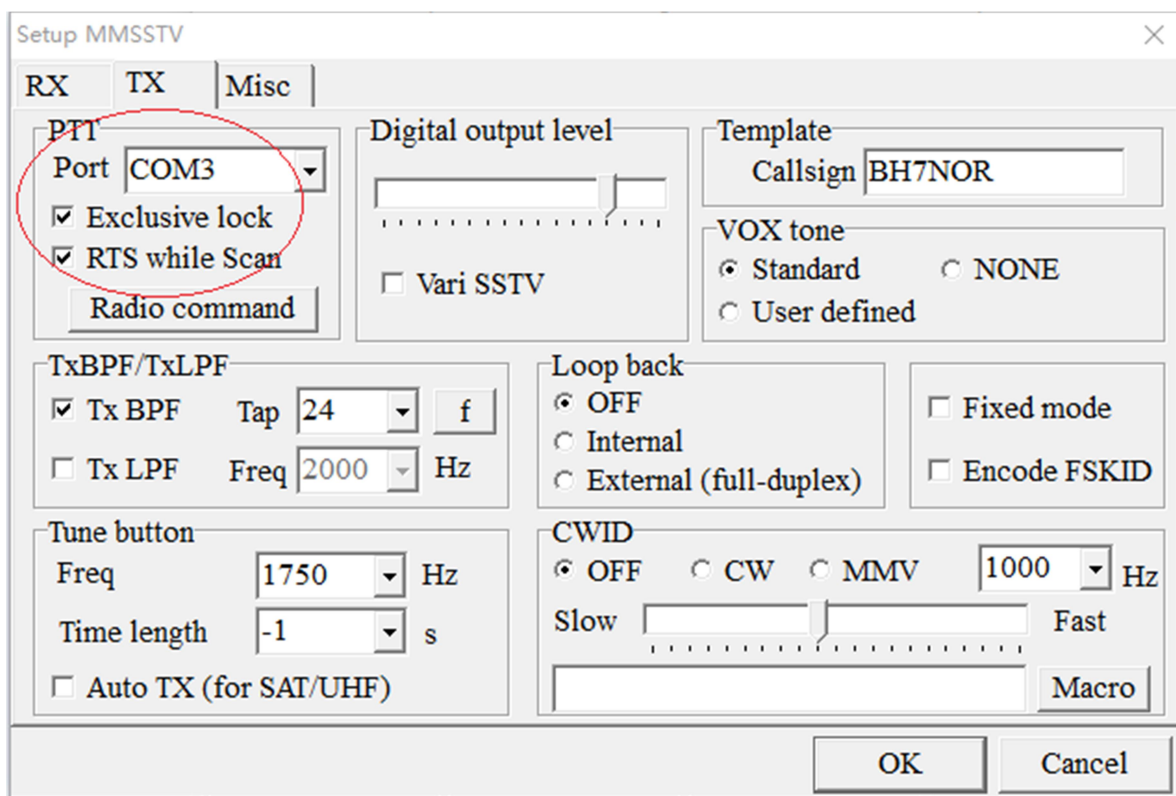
Setup MMSSTV

RX
TX
Misc

PTT
Port COM3
☑ Exclusive lock
☑ RTS while Scan
Radio command

Digital output level
☐ Vari SSTV

Template
Callsign BH7NOR

VOX tone
◉ Standard
○ NONE
○ User defined

TxBPF/TxLPF
☑ Tx BPF
Tap 24
f
☐ Tx LPF
Freq 2000
Hz

Loop back
◉ OFF
○ Internal
○ External (full-duplex)

☐ Fixed mode
☐ Encode FSKID

Tune button
Freq 1750 Hz
Time length -1 s
☐ Auto TX (for SAT/UHF)

CWID
◉ OFF ○ CW ○ MMV 1000 Hz
Slow Fast
Macro

OK
Cancel